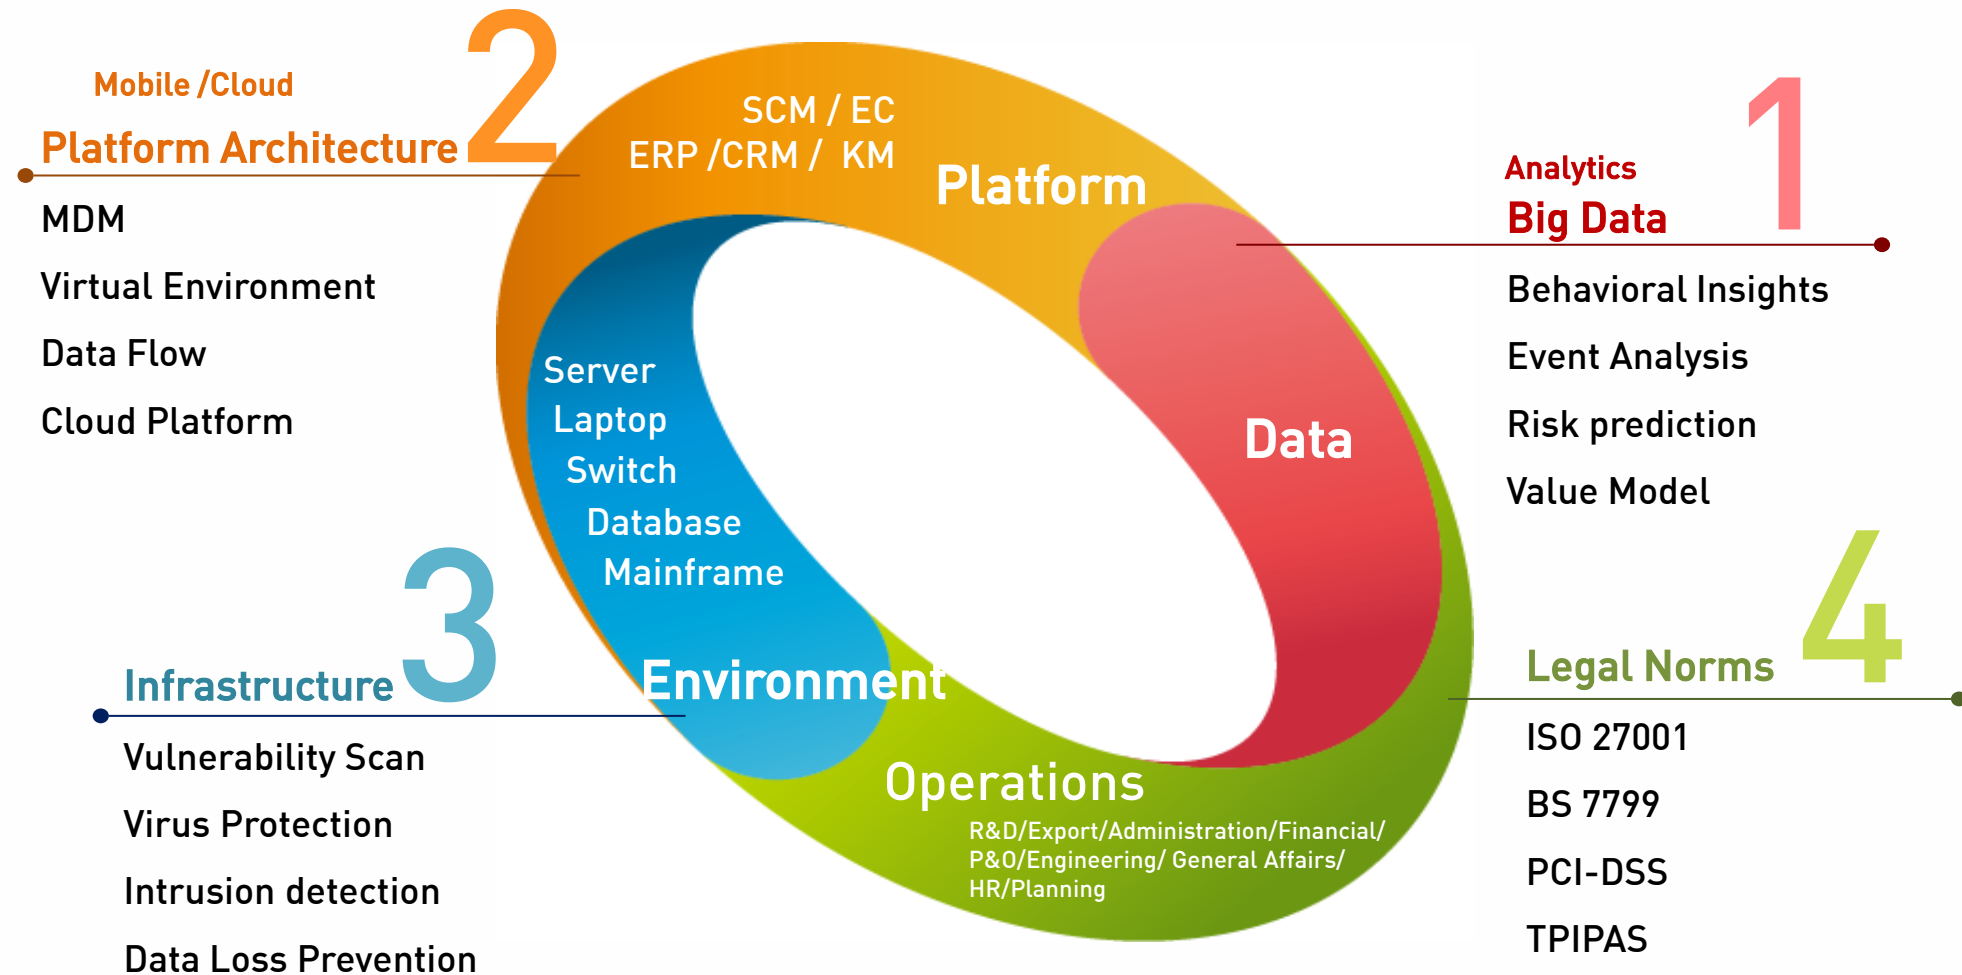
Mobile /Cloud

Platform Architecture 2

MDM

Virtual Environment

Data Flow

Cloud Platform

SCM / EC
ERP /CRM / KM

Platform

Analytics

Big Data 1

Behavioral Insights

Event Analysis

Risk prediction

Value Model

Server
Laptop
Switch
Database
Mainframe

Data

Infrastructure 3

Vulnerability Scan

Virus Protection

Intrusion detection

Data Loss Prevention

Environment

Operations

R&D/Export/Administration/Financial/
P&O/Engineering/ General Affairs/
HR/Planning

Legal Norms 4

ISO 27001

BS 7799

PCI-DSS

TPIPAS